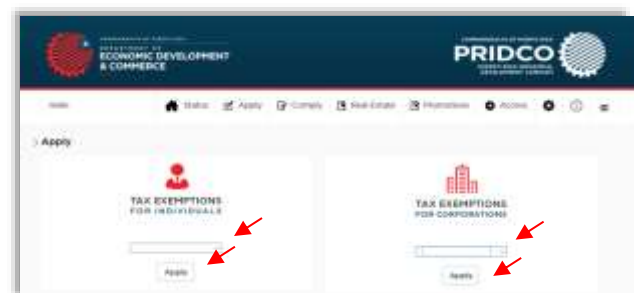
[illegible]
DEPARTMENT OF
ECONOMIC DEVELOPMENT
& COMMERCE

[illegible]
PRIDCO
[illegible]

Hello

Status  Apply  Comply  Real Estate  Promotions  Access

Apply

TAX EXEMPTIONS
FOR INDIVIDUALS

Apply

TAX EXEMPTIONS
FOR CORPORATIONS

Apply